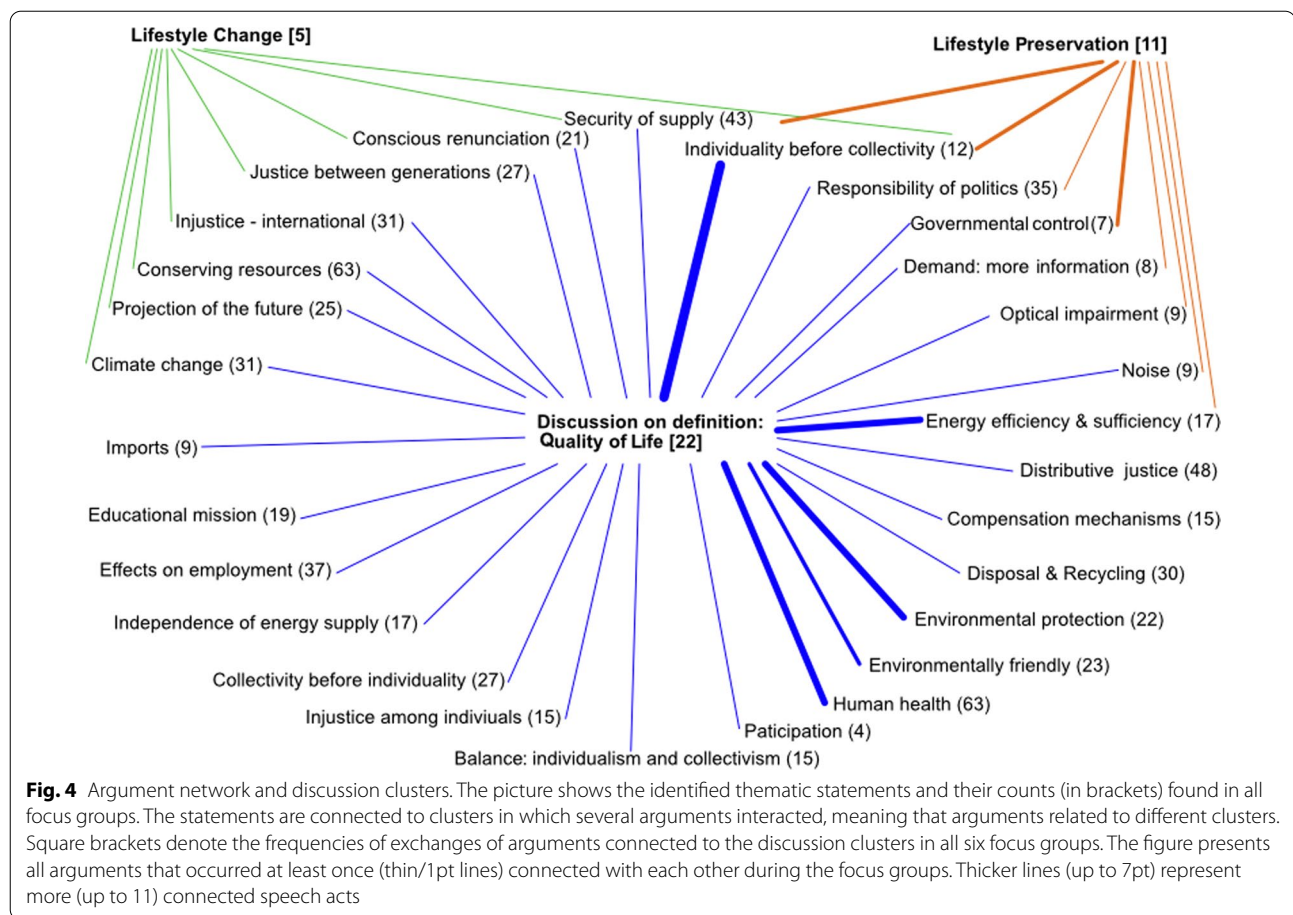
Lifestyle Change [5]

Lifestyle Preservation [11]

Security of supply (43)

Conscious renunciation (21)

Individuality before collectivity (12)

Justice between generations (27)

Responsibility of politics (35)

Injustice - international (31)

Governmental control (7)

Conserving resources (63)

Demand: more information (8)

Projection of the future (25)

Optical impairment (9)

Climate change (31)

Noise (9)

Discussion on definition: Quality of Life [22]

Energy efficiency & sufficiency (17)

Imports (9)

Distributive justice (48)

Educational mission (19)

Compensation mechanisms (15)

Effects on employment (37)

Disposal & Recycling (30)

Independence of energy supply (17)

Environmental protection (22)

Environmentally friendly (23)

Collectivity before individuality (27)

Human health (63)

Injustice among indiviuals (15)

Paticipation (4)

Balance: individualism and collectivism (15)

**Fig. 4** Argument network and discussion clusters. The picture shows the identified thematic statements and their counts (in brackets) found in all focus groups. The statements are connected to clusters in which several arguments interacted, meaning that arguments related to different clusters. Square brackets denote the frequencies of exchanges of arguments connected to the discussion clusters in all six focus groups. The figure presents all arguments that occurred at least once (thin/1pt lines) connected with each other during the focus groups. Thicker lines (up to 7pt) represent more (up to 11) connected speech acts